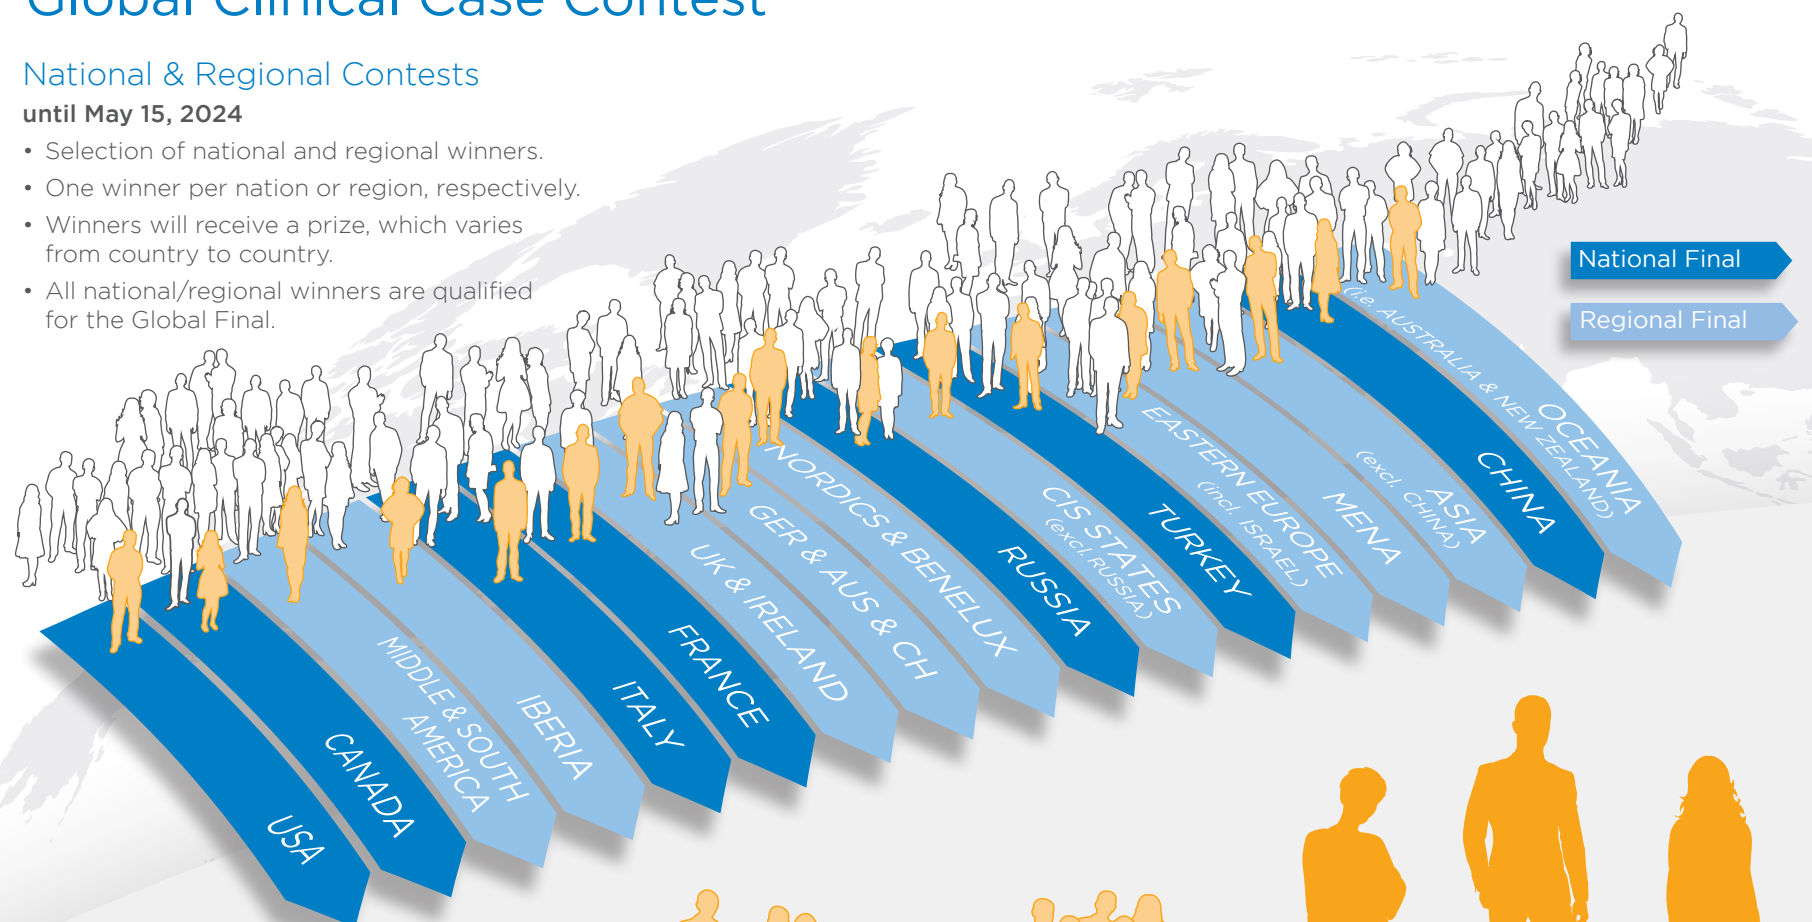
Global Clinical Case Contest

National & Regional Contests
until May 15, 2024

• Selection of national and regional winners.
• One winner per nation or region, respectively.
• Winners will receive a prize, which varies from country to country.
• All national/regional winners are qualified for the Global Final.

National Final

Regional Final

USA

CANADA

MIDDLE & SOUTH AMERICA

IBERIA

ITALY

FRANCE

UK & IRELAND

GER & AUS & CH

NORDICS & BENELUX

RUSSIA

CIS STATES (excl. RUSSIA)

TURKEY

EASTERN EUROPE (incl. ISRAEL)

MENA

ASIA (excl. CHINA)

CHINA

OCEANIA (ie. AUSTRALIA & NEW ZEALAND)